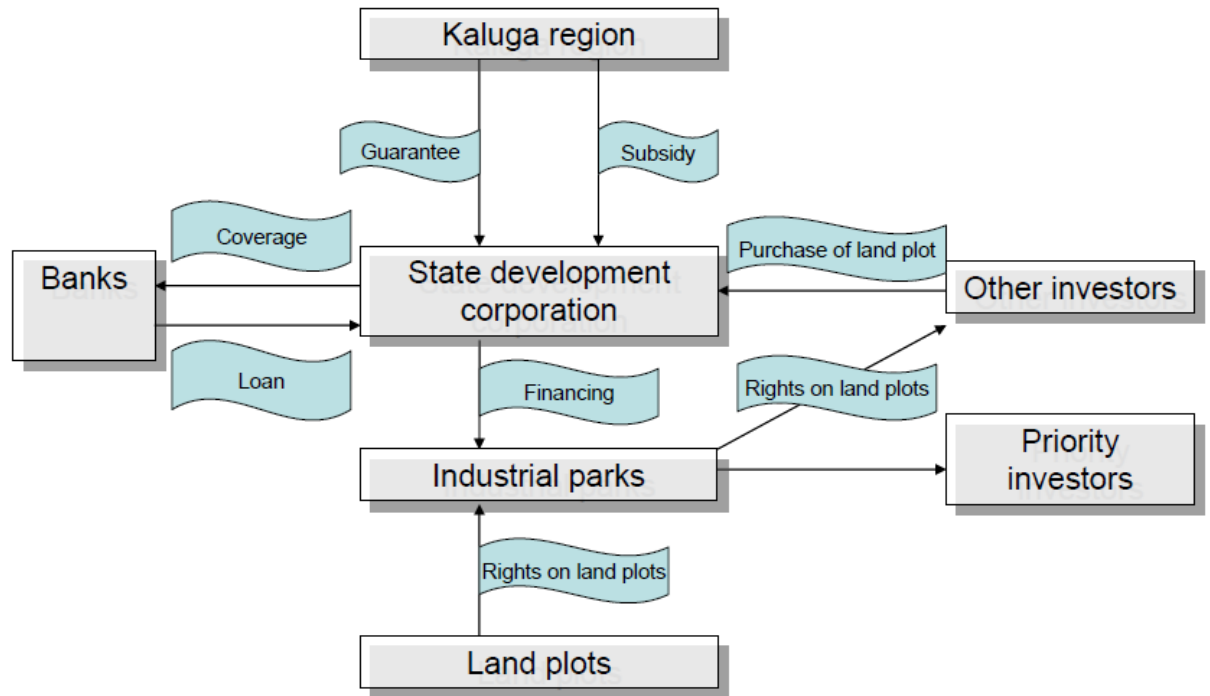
Kaluga region

Guarantee

Subsidy

Coverage

Banks

State development corporation

Purchase of land plot

Other investors

Loan

Financing

Rights on land plots

Industrial parks

Priority investors

Rights on land plots

Land plots